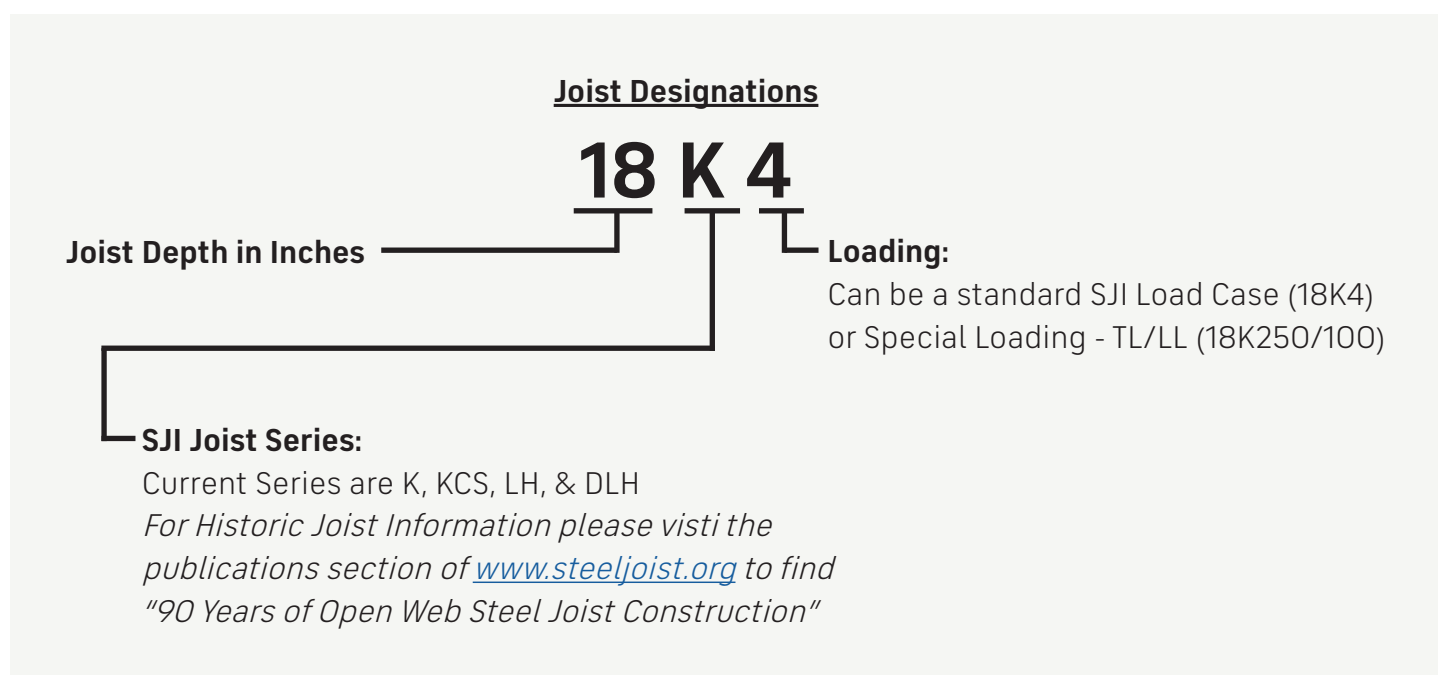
Joist Designations

18 K 4

Joist Depth in Inches

Loading:
Can be a standard SJI Load Case (18K4) or Special Loading - TL/LL (18K250/100)

SJI Joist Series:
Current Series are K, KCS, LH, & DLH
For Historic Joist Information please visti the publications section of www.steeljoist.org to find "90 Years of Open Web Steel Joist Construction"